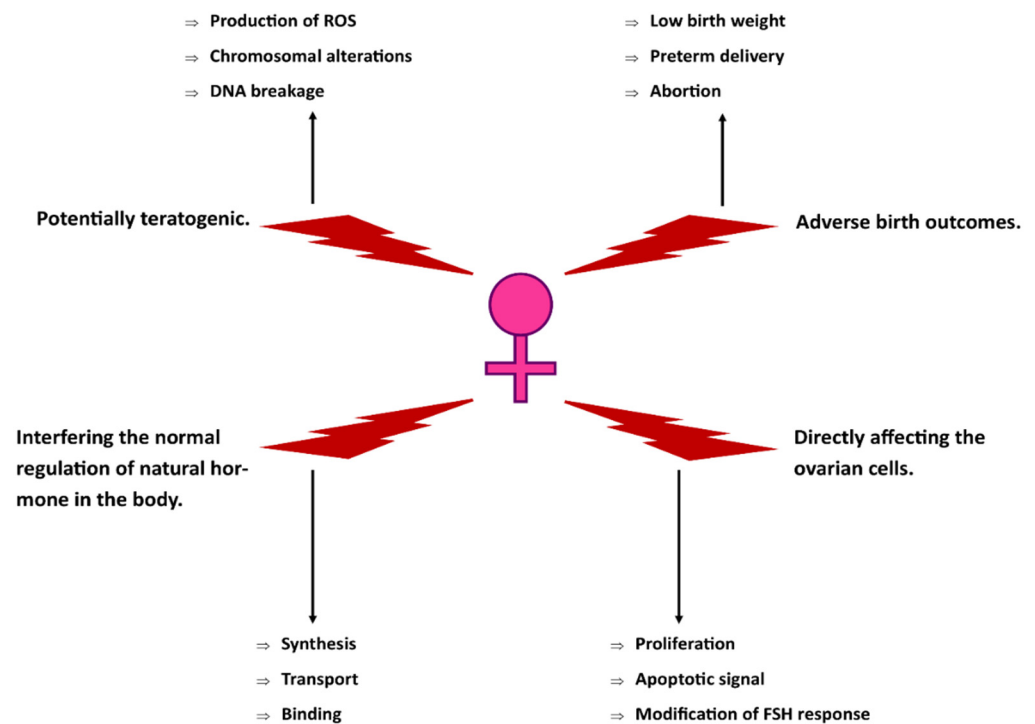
$\Rightarrow$ Production of ROS
$\Rightarrow$ Chromosomal alterations
$\Rightarrow$ DNA breakage

$\Rightarrow$ Low birth weight
$\Rightarrow$ Preterm delivery
$\Rightarrow$ Abortion

Potentially teratogenic.

Adverse birth outcomes.

Interfering the normal regulation of natural hormone in the body.

Directly affecting the ovarian cells.

$\Rightarrow$ Synthesis
$\Rightarrow$ Transport
$\Rightarrow$ Binding

$\Rightarrow$ Proliferation
$\Rightarrow$ Apoptotic signal
$\Rightarrow$ Modification of FSH response